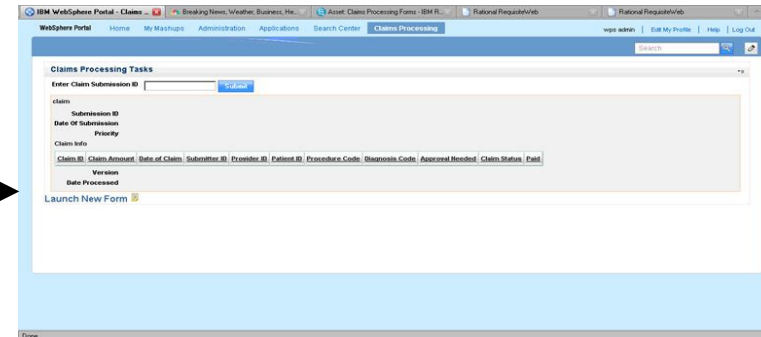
IBM WebSphere Portal - Claims ... | Breaking News, Weather, Business, He... | Asset: Claims Processing Forms - IBM R... | Rational RequisiteWeb | Rational RequisiteWeb

WebSphere Portal | Home | My Mashups | Administration | Applications | Search Center | Claims Processing

wps admin | Edit My Profile | Help | Log Out

Search

Claims Processing Tasks

Enter Claim Submission ID [ ] Submit

claim

Submission ID

Date Of Submission

Priority

Claim Info

| Claim ID | Claim Amount | Date of Claim | Submitter ID | Provider ID | Patient ID | Procedure Code | Diagnosis Code | Approval Needed | Claim Status | Paid |
|---|---|---|---|---|---|---|---|---|---|---|

Version

Date Processed

Launch New Form

Done